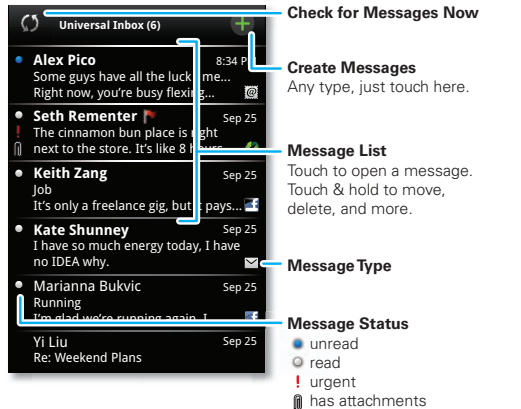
Universal Inbox (6)

Alex Pico 8:34 P
Some guys have all the luck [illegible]me...
Right now, you're busy flexing...

Seth Rementer Sep 25
!
The cinnamon bun place is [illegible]ght next to the store. It's like 8 h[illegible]

Keith Zang Sep 25
Job
It's only a freelance gig, but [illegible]t pays...

Kate Shunney Sep 25
I have so much energy today, I have no IDEA why.

Marianna Bukvic Sep 25
Running
I'm glad we're running again. I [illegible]

Yi Liu Sep 25
Re: Weekend Plans

Check for Messages Now

Create Messages
Any type, just touch here.

Message List
Touch to open a message. Touch & hold to move, delete, and more.

Message Type

Message Status
unread
read
! urgent
has attachments